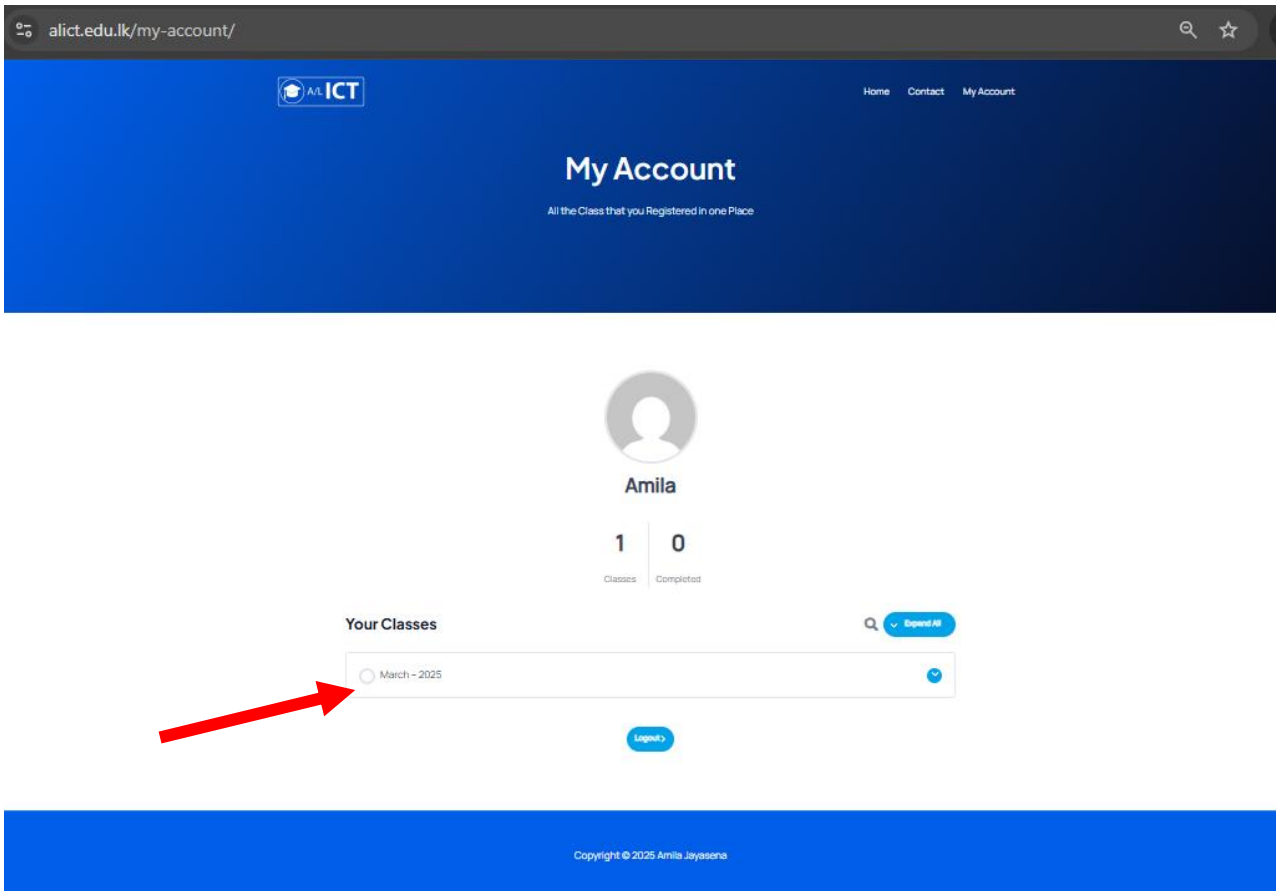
alict.edu.lk/my-account/

A/L ICT

Home Contact My Account

My Account

All the Class that you Registered in one Place

Amila

1
Classes

0
Completed

Your Classes

Expand All

March – 2025

Logout

Copyright © 2025 Amila Jayasena